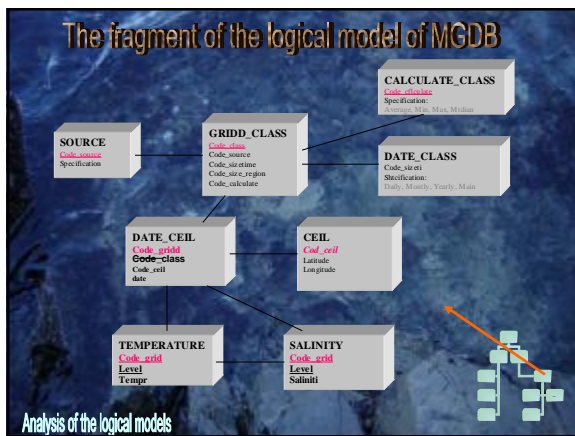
The fragment of the logical model of MGDB

CALCULATE_CLASS
Code_calculate
Specification:
Average, Min, Max, Median

SOURCE
Code_source
Specification

GRIDD_CLASS
Code_class
Code_source
Code_sizetime
Code_size_region
Code_calculate

DATE_CLASS
Code_sizeti
Sbecification:
Daily, Montly, Yearly, Main

DATE_CEIL
Code_gridd
Code_class
Code_ceil
date

CEIL
Cod_ceil
Latitude
Longitude

TEMPERATURE
Code_grid
Level
Tempr

SALINITY
Code_grid
Level
Saliniti

Analysis of the logical models